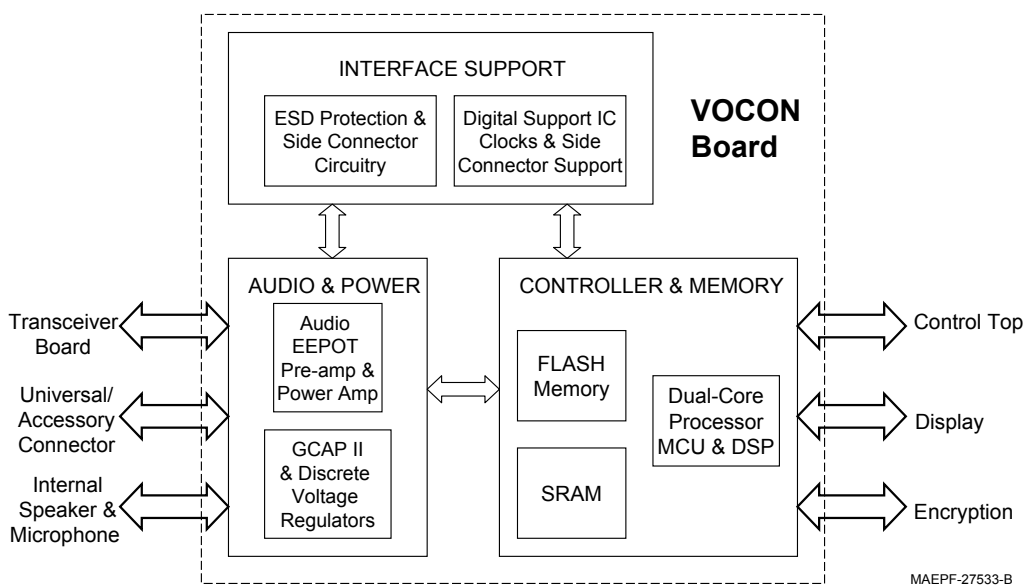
INTERFACE SUPPORT

ESD Protection & Side Connector Circuitry

Digital Support IC Clocks & Side Connector Support

VOCON Board

AUDIO & POWER

Audio EEPOT Pre-amp & Power Amp

GCAP II & Discrete Voltage Regulators

CONTROLLER & MEMORY

FLASH Memory

SRAM

Dual-Core Processor MCU & DSP

Transceiver Board

Universal/ Accessory Connector

Internal Speaker & Microphone

Control Top

Display

Encryption

MAEPF-27533-B